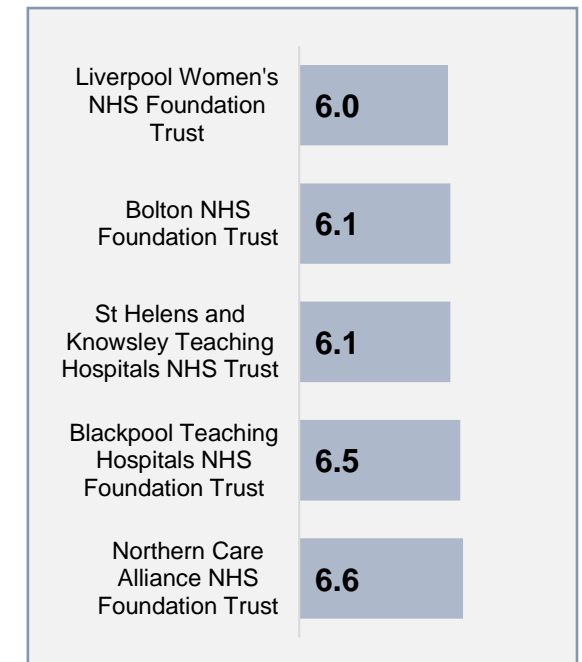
Liverpool Women's NHS Foundation Trust
6.0

Bolton NHS Foundation Trust
6.1

St Helens and Knowsley Teaching Hospitals NHS Trust
6.1

Blackpool Teaching Hospitals NHS Foundation Trust
6.5

Northern Care Alliance NHS Foundation Trust
6.6